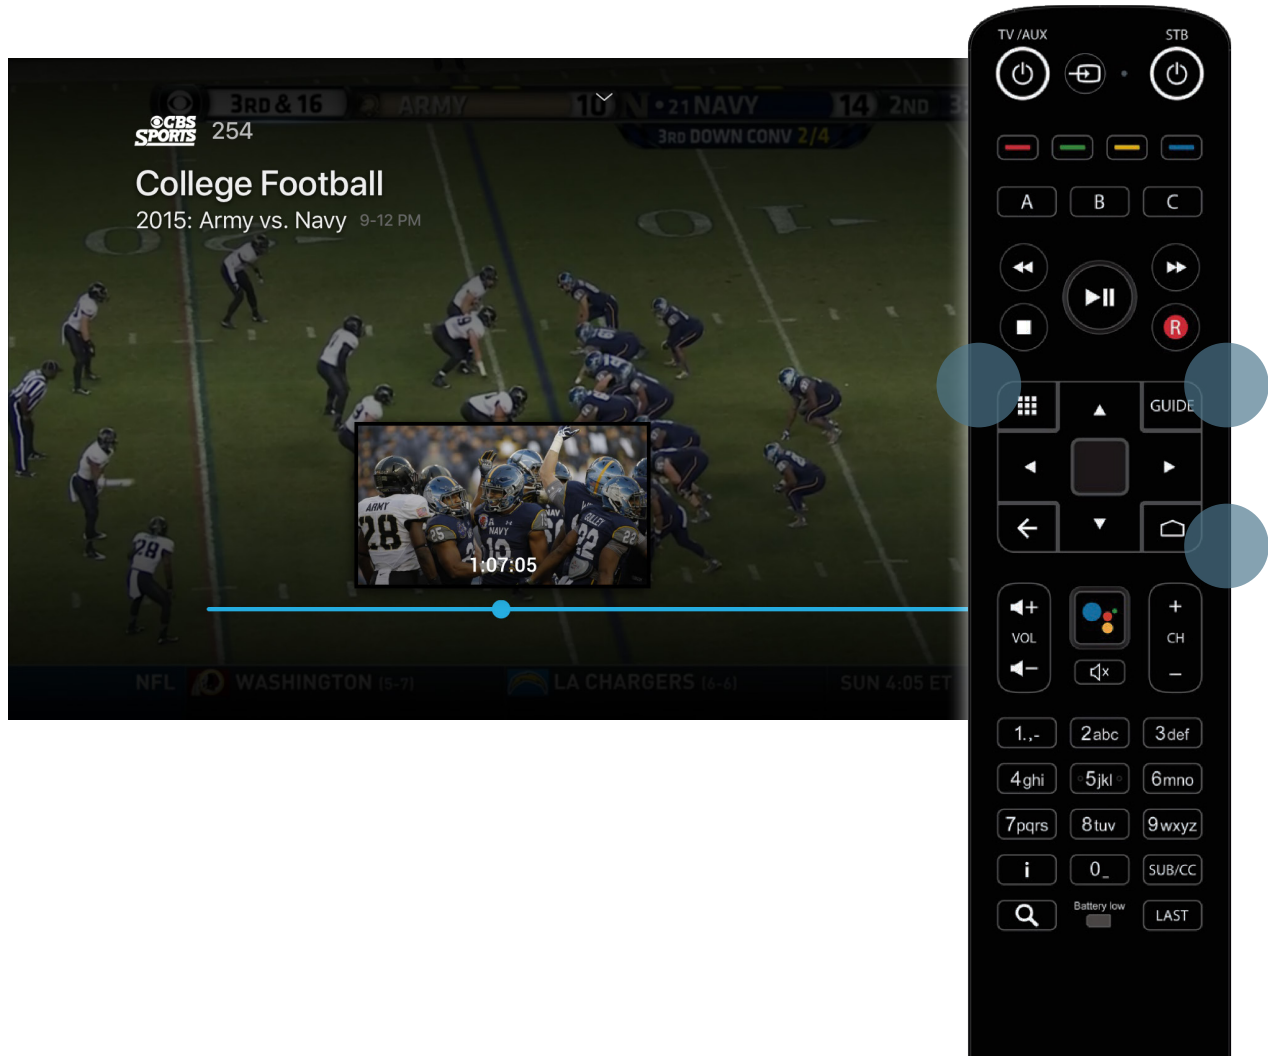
3RD & 16 ARMY 10 •21 NAVY 14 2ND 3
3RD DOWN CONV 2/4

CBS SPORTS 254

College Football
2015: Army vs. Navy 9-12 PM

ARMY 28 25 NAVY 19 22 22

1:07:05

NFL WASHINGTON (5-7) LA CHARGERS (6-6) SUN 4:05 ET

TV /AUX
STB

A
B
C

R

GUIDE

VOL
CH

1.,-
2abc
3def
4ghi
5jkl
6mno
7pqrs
8tuv
9wxyz
i
0_
SUB/CC
Battery low
LAST